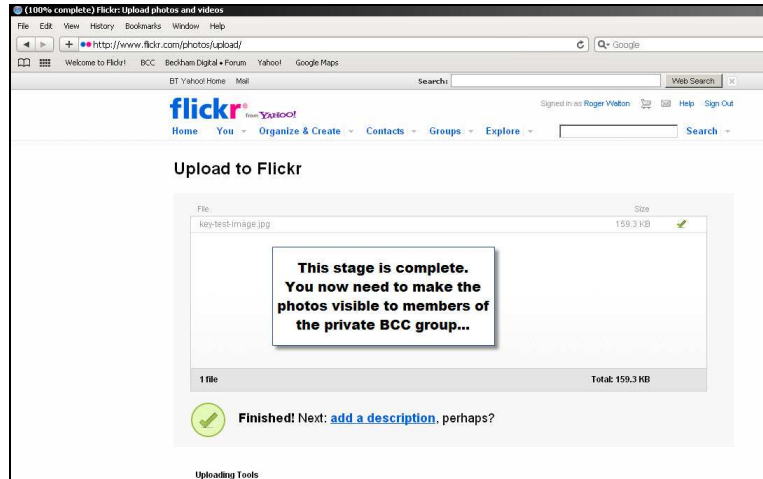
(100% complete) Flickr: Upload photos and videos

File Edit View History Bookmarks Window Help

http://www.flickr.com/photos/upload/

Google

Welcome to Flickr! BCC Beckham Digital • Forum Yahoo! Google Maps

BT Yahoo! Home Mail Search: Web Search

flickr from YAHOO!

Signed in as Roger Walton Help Sign Out

Home You Organize & Create Contacts Groups Explore Search

Upload to Flickr

File Size

key-test-image.jpg 159.3 KB

This stage is complete. You now need to make the photos visible to members of the private BCC group...

1 file Total: 159.3 KB

Finished! Next: add a description, perhaps?

Uploading Tools